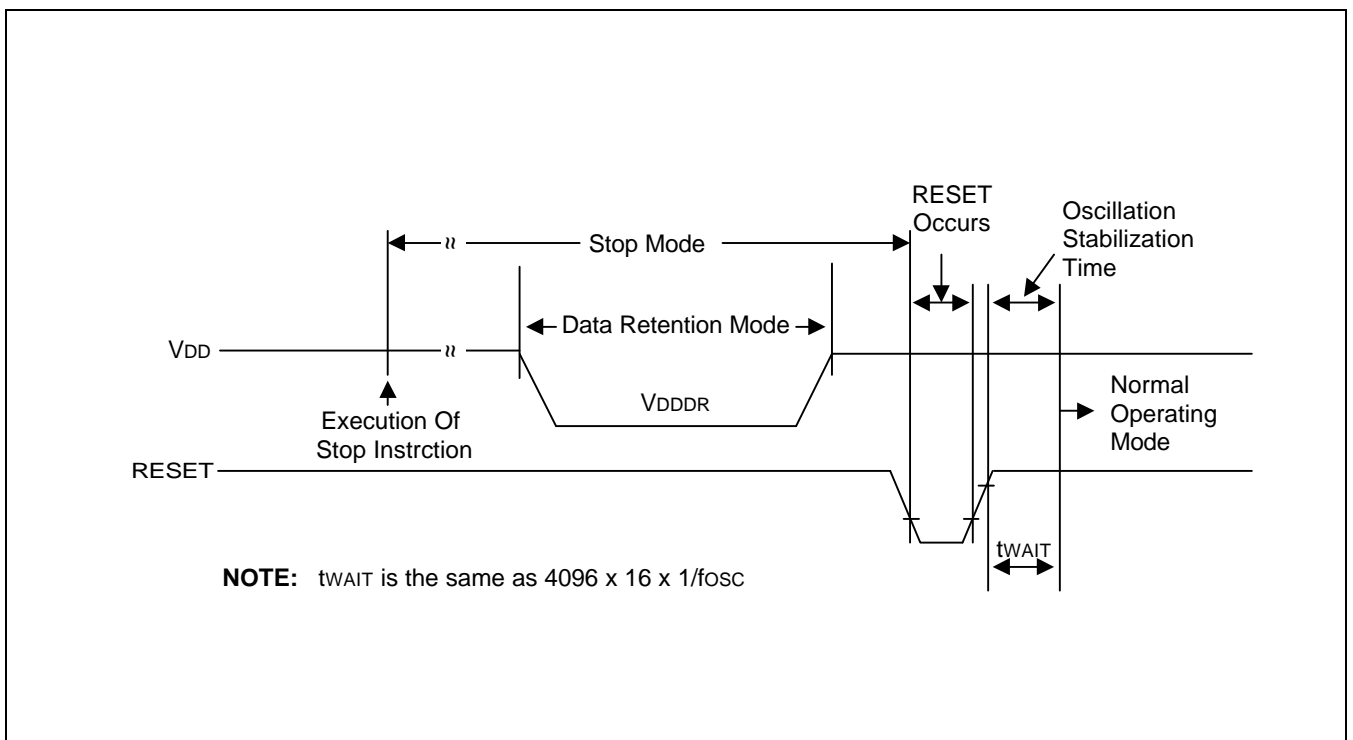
Stop Mode

RESET Occurs

Oscillation Stabilization Time

Data Retention Mode

$V_{DD}$

$V_{DDDR}$

Execution Of Stop Instrction

Normal Operating Mode

RESET

$t_{WAIT}$

**NOTE:** $t_{WAIT}$ is the same as 4096 x 16 x 1/$f_{OSC}$